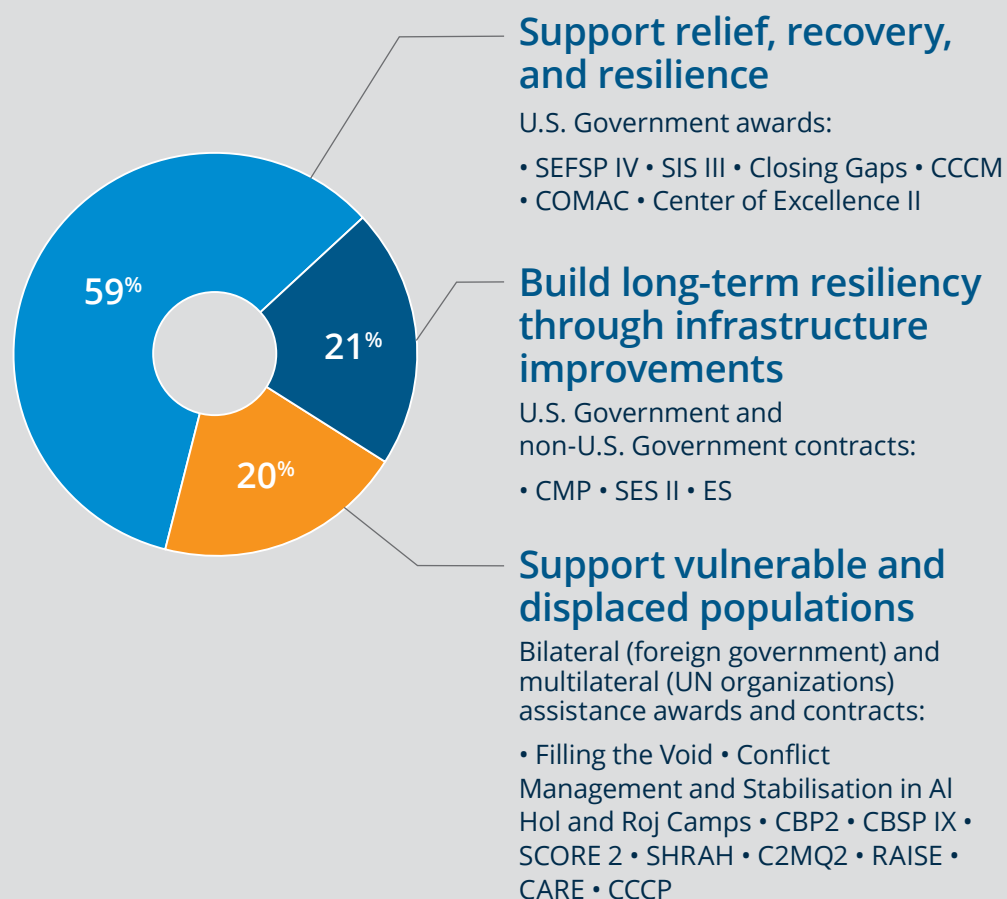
59%

21%

20%

Support relief, recovery, and resilience

U.S. Government awards:

• SEFSP IV • SIS III • Closing Gaps • CCCM • COMAC • Center of Excellence II

Build long-term resiliency through infrastructure improvements

U.S. Government and non-U.S. Government contracts:

• CMP • SES II • ES

Support vulnerable and displaced populations

Bilateral (foreign government) and multilateral (UN organizations) assistance awards and contracts:

• Filling the Void • Conflict Management and Stabilisation in Al Hol and Roj Camps • CBP2 • CBSP IX • SCORE 2 • SHRAH • C2MQ2 • RAISE • CARE • CCCP